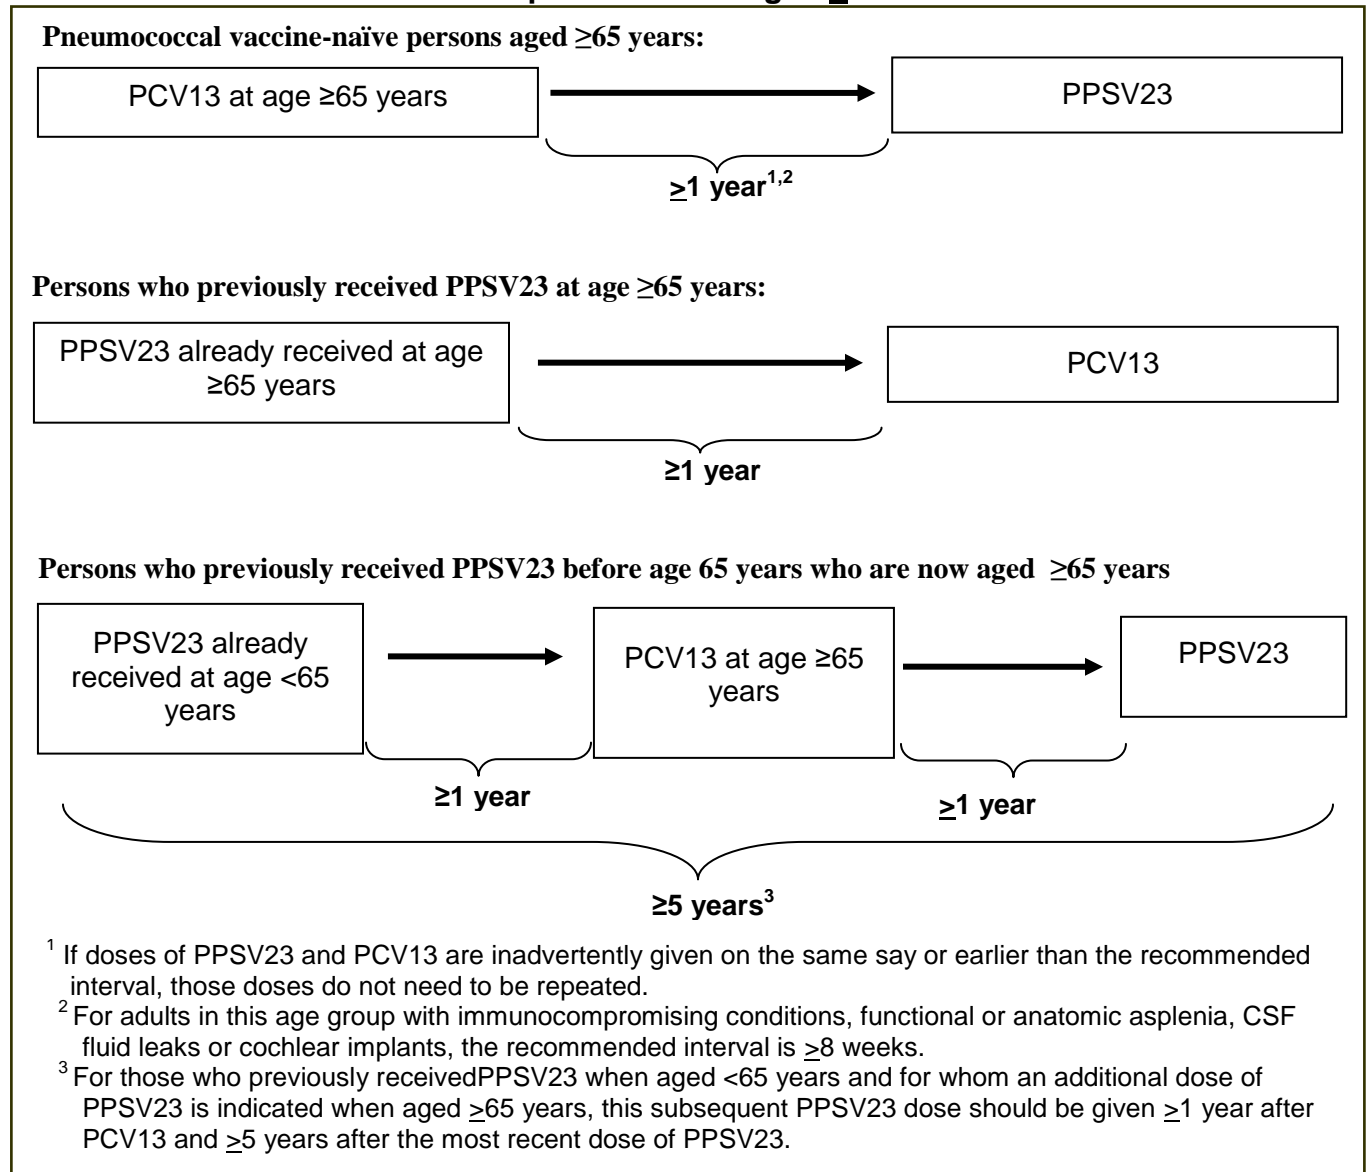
Pneumococcal vaccine-naïve persons aged ≥65 years:

PCV13 at age ≥65 years

PPSV23

$\geq$1 year$^{1,2}$

Persons who previously received PPSV23 at age ≥65 years:

PPSV23 already received at age ≥65 years

PCV13

≥1 year

Persons who previously received PPSV23 before age 65 years who are now aged ≥65 years

PPSV23 already received at age <65 years

PCV13 at age ≥65 years

PPSV23

≥1 year

$\geq$1 year

≥5 years$^{3}$

$^{1}$ If doses of PPSV23 and PCV13 are inadvertently given on the same say or earlier than the recommended interval, those doses do not need to be repeated.

$^{2}$ For adults in this age group with immunocompromising conditions, functional or anatomic asplenia, CSF fluid leaks or cochlear implants, the recommended interval is $\geq$8 weeks.

$^{3}$ For those who previously receivedPPSV23 when aged <65 years and for whom an additional dose of PPSV23 is indicated when aged $\geq$65 years, this subsequent PPSV23 dose should be given $\geq$1 year after PCV13 and $\geq$5 years after the most recent dose of PPSV23.